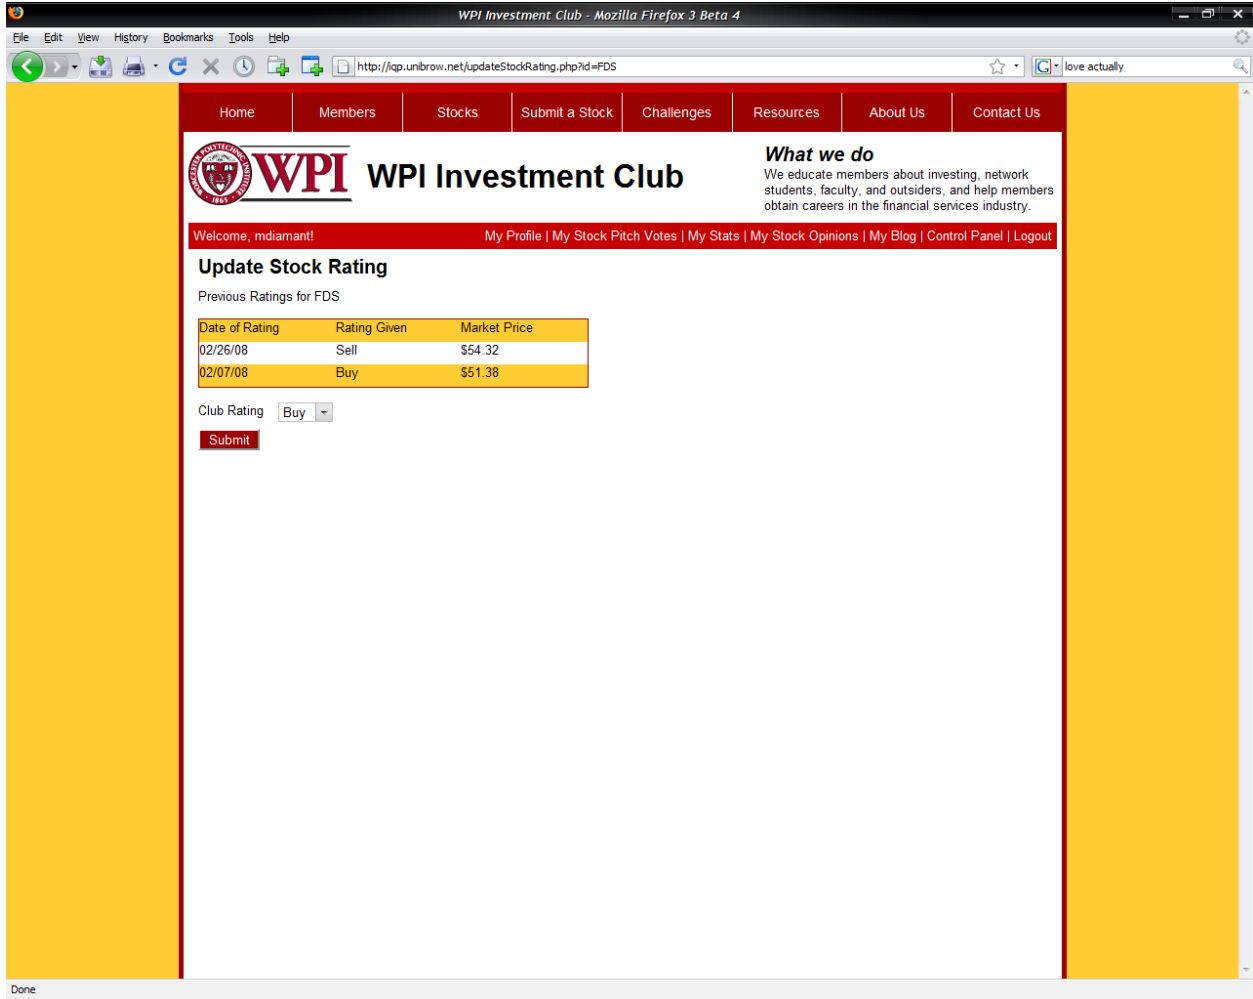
WPI Investment Club - Mozilla Firefox 3 Beta 4

File Edit View History Bookmarks Tools Help

http://iqp.unibrow.net/updateStockRating.php?id=FDS

love actually

Home Members Stocks Submit a Stock Challenges Resources About Us Contact Us

WPI

WPI Investment Club

What we do

We educate members about investing, network students, faculty, and outsiders, and help members obtain careers in the financial services industry.

Welcome, mdiamant!

My Profile | My Stock Pitch Votes | My Stats | My Stock Opinions | My Blog | Control Panel | Logout

Update Stock Rating

Previous Ratings for FDS

| Date of Rating | Rating Given | Market Price |
|---|---|---|
| 02/26/08 | Sell | $54.32 |
| 02/07/08 | Buy | $51.38 |

Club Rating Buy

Submit

Done